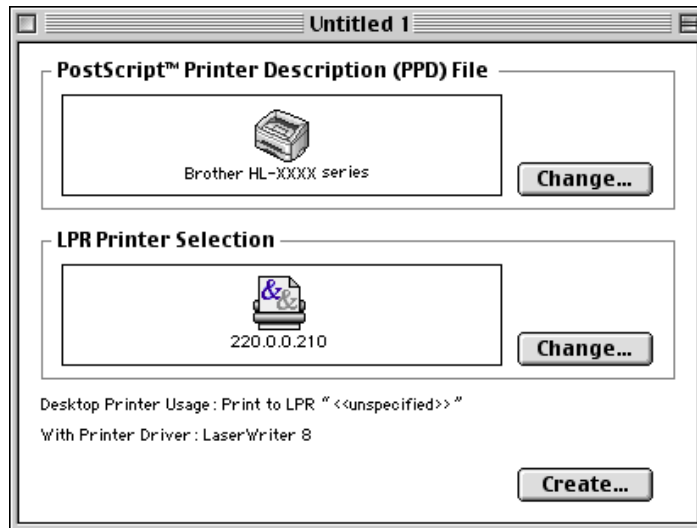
Untitled 1

PostScript™ Printer Description (PPD) File

Brother HL-XXXX series

Change...

LPR Printer Selection

220.0.0.210

Change...

Desktop Printer Usage : Print to LPR "<<unspecified>>"

With Printer Driver : LaserWriter 8

Create...